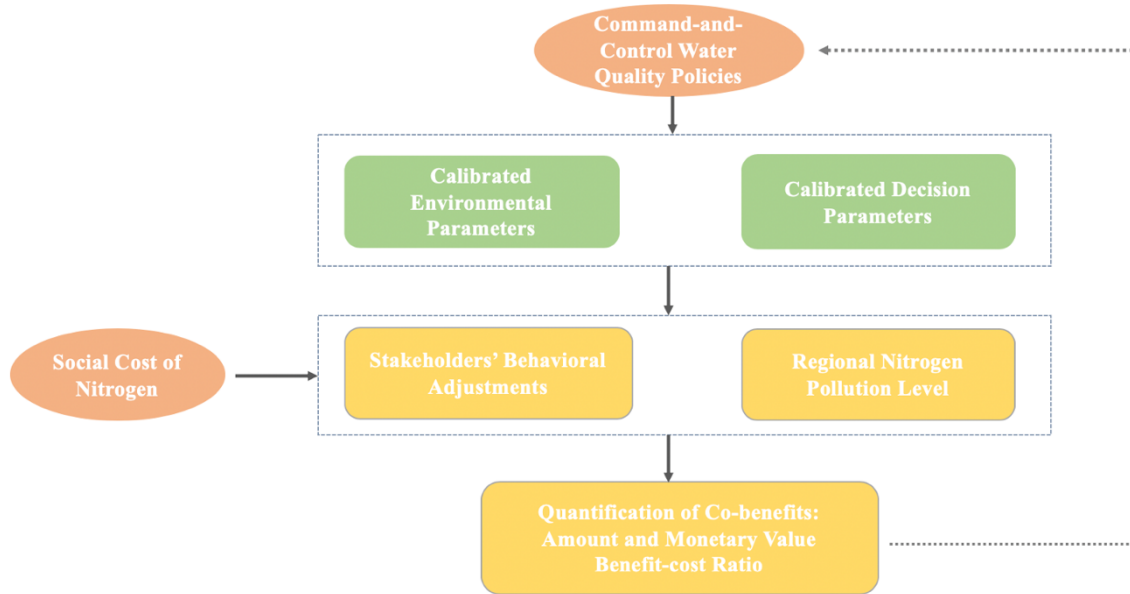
Command-and-Control Water Quality Policies

Calibrated Environmental Parameters

Calibrated Decision Parameters

Social Cost of Nitrogen

Stakeholders' Behavioral Adjustments

Regional Nitrogen Pollution Level

Quantification of Co-benefits: Amount and Monetary Value Benefit-cost Ratio